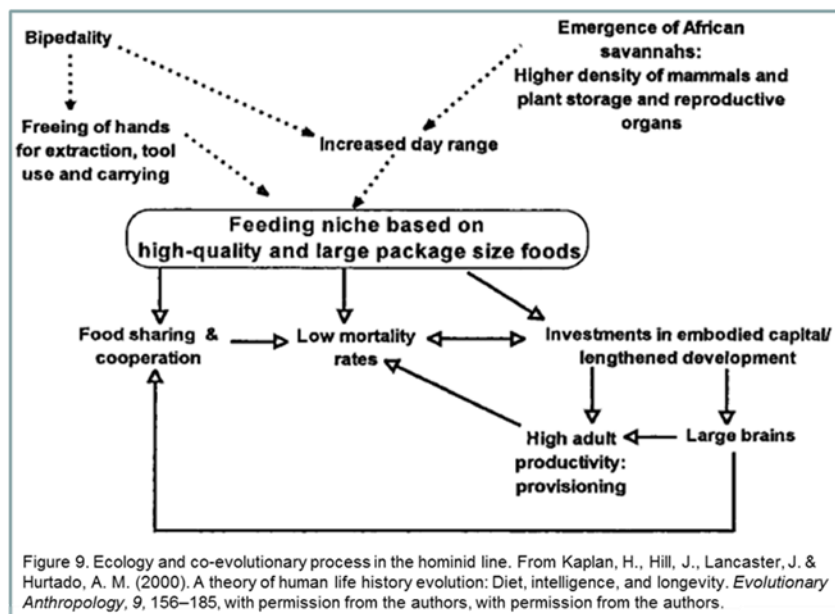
Bipedality

Emergence of African savannahs: Higher density of mammals and plant storage and reproductive organs

Freeing of hands for extraction, tool use and carrying

Increased day range

Feeding niche based on high-quality and large package size foods

Food sharing & cooperation

Low mortality rates

Investments in embodied capital/ lengthened development

High adult productivity: provisioning

Large brains

Figure 9. Ecology and co-evolutionary process in the hominid line. From Kaplan, H., Hill, J., Lancaster, J. & Hurtado, A. M. (2000). A theory of human life history evolution: Diet, intelligence, and longevity. *Evolutionary Anthropology*, *9*, 156–185, with permission from the authors, with permission from the authors.